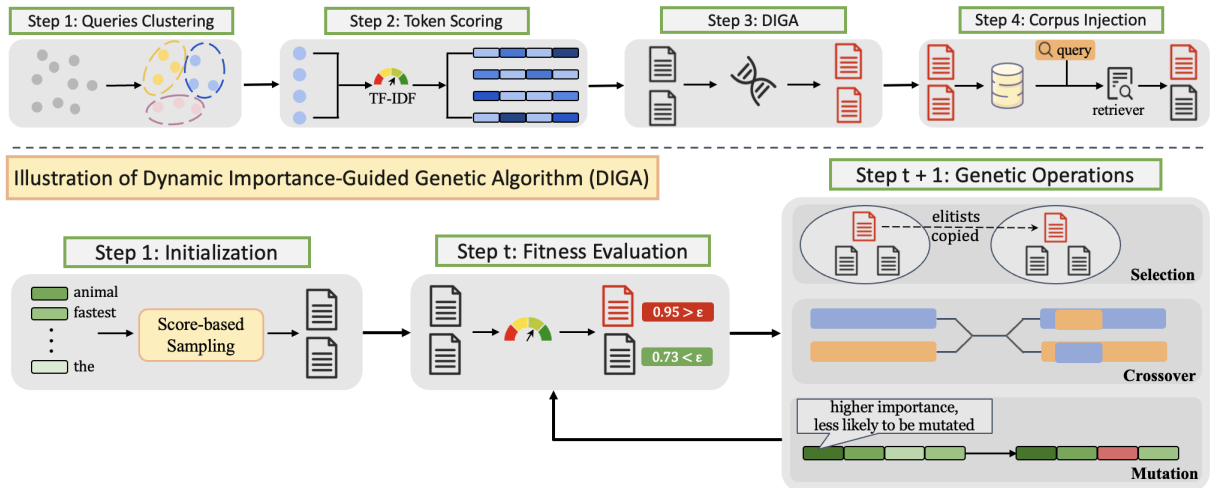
Step 1: Queries Clustering

Step 2: Token Scoring

TF-IDF

Step 3: DIGA

Step 4: Corpus Injection

query

retriever

Illustration of Dynamic Importance-Guided Genetic Algorithm (DIGA)

Step t + 1: Genetic Operations

elitists copied

Selection

Step 1: Initialization

animal
fastest
the

Score-based Sampling

Step t: Fitness Evaluation

$0.95 > \varepsilon$

$0.73 < \varepsilon$

Crossover

higher importance, less likely to be mutated

Mutation